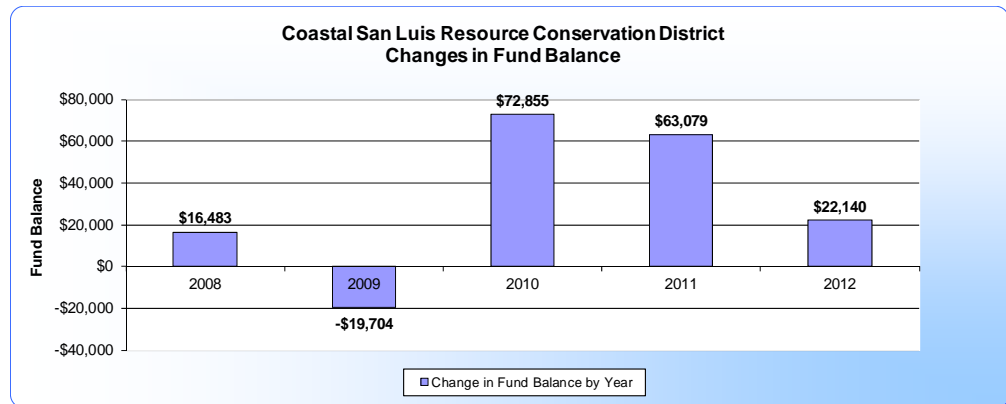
Coastal San Luis Resource Conservation District
Changes in Fund Balance

Fund Balance

$80,000
$60,000
$40,000
$20,000
$0
-$20,000
-$40,000

$16,483
-$19,704
$72,855
$63,079
$22,140

2008
2009
2010
2011
2012

Change in Fund Balance by Year